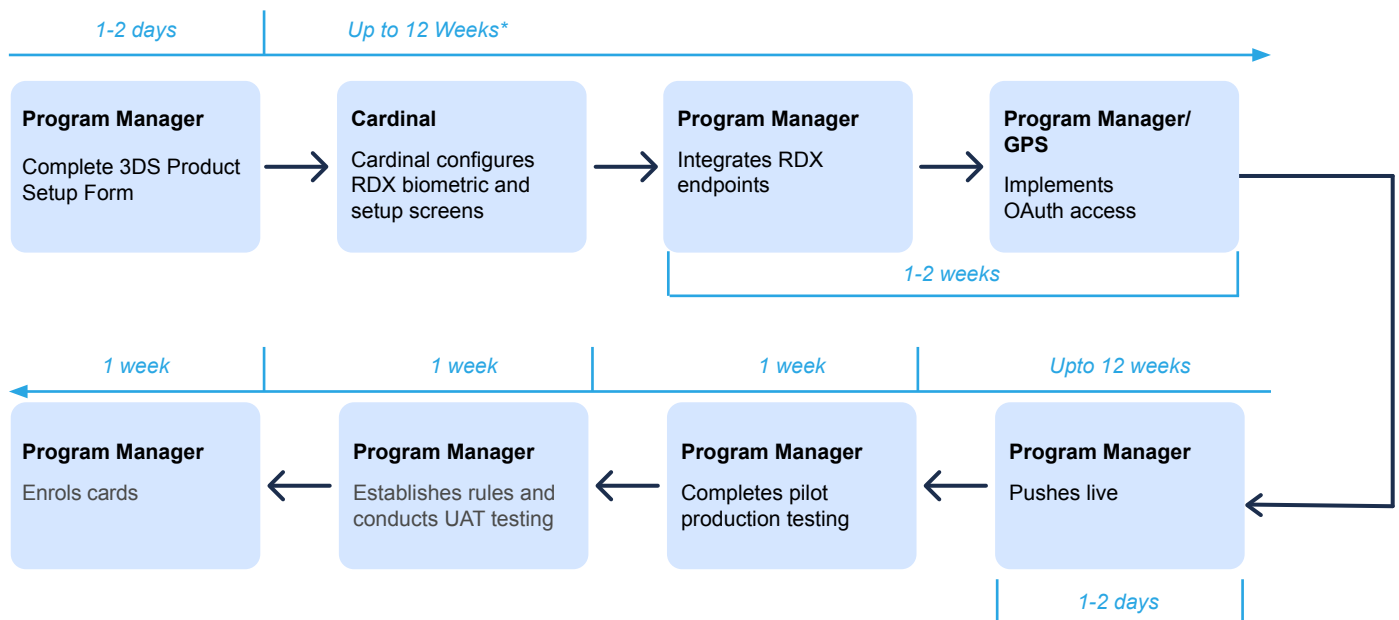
1-2 days

Up to 12 Weeks*

**Program Manager**
Complete 3DS Product Setup Form

**Cardinal**
Cardinal configures RDX biometric and setup screens

**Program Manager**
Integrates RDX endpoints

**Program Manager/ GPS**
Implements OAuth access

1-2 weeks

1 week

1 week

1 week

Upto 12 weeks

**Program Manager**
Enrols cards

**Program Manager**
Establishes rules and conducts UAT testing

**Program Manager**
Completes pilot production testing

**Program Manager**
Pushes live

1-2 days